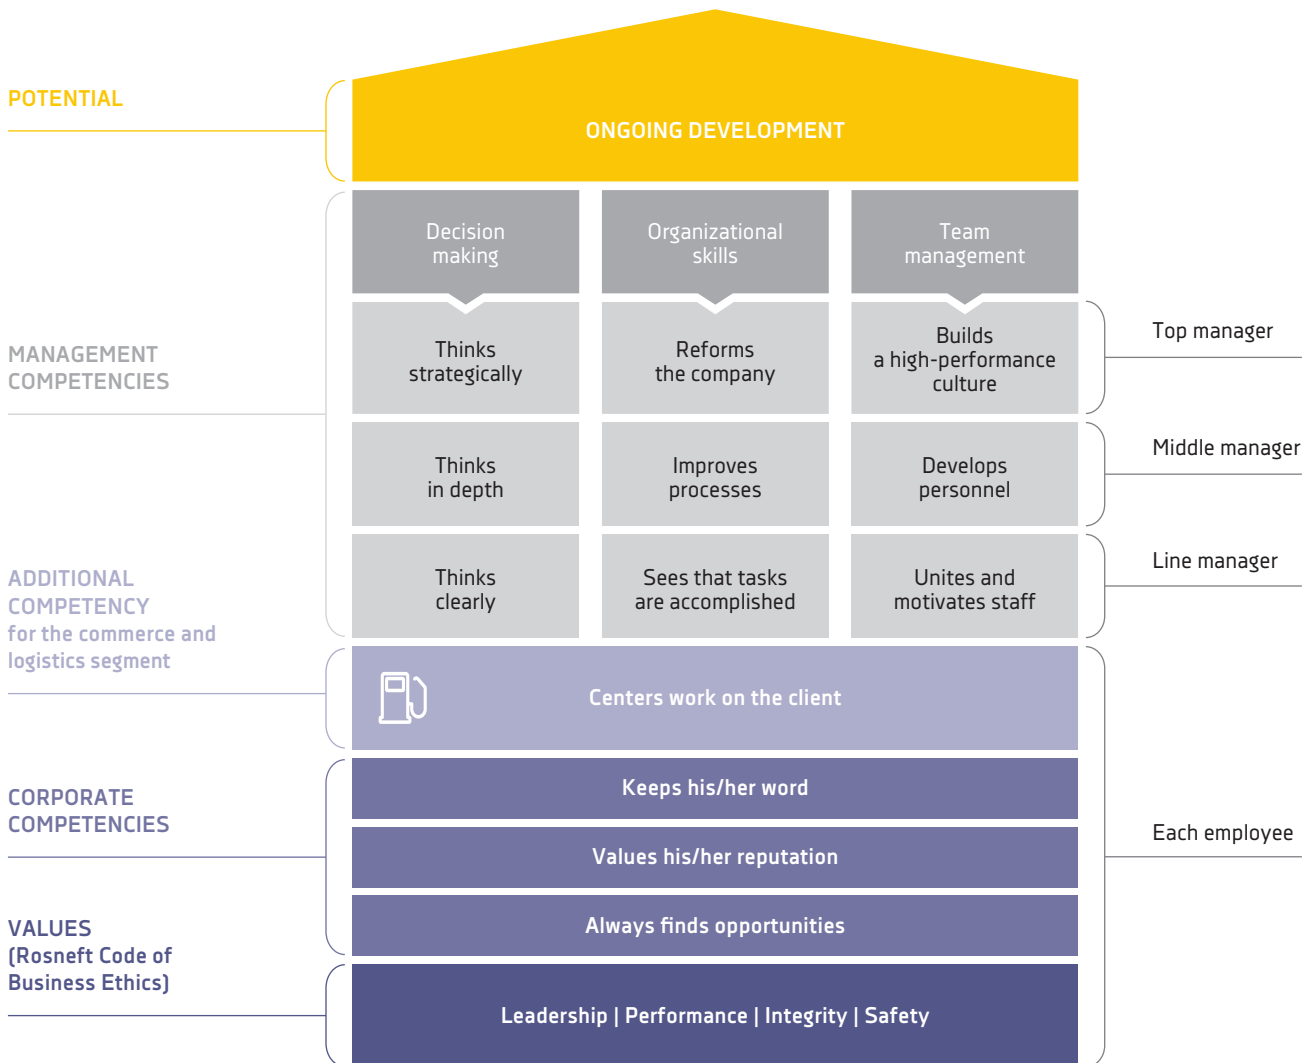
POTENTIAL

ONGOING DEVELOPMENT

MANAGEMENT COMPETENCIES

Decision making

Organizational skills

Team management

Thinks strategically

Reforms the company

Builds a high-performance culture

Top manager

Thinks in depth

Improves processes

Develops personnel

Middle manager

Thinks clearly

Sees that tasks are accomplished

Unites and motivates staff

Line manager

ADDITIONAL COMPETENCY for the commerce and logistics segment

Centers work on the client

CORPORATE COMPETENCIES

Keeps his/her word

Values his/her reputation

Always finds opportunities

Each employee

VALUES (Rosneft Code of Business Ethics)

Leadership | Performance | Integrity | Safety